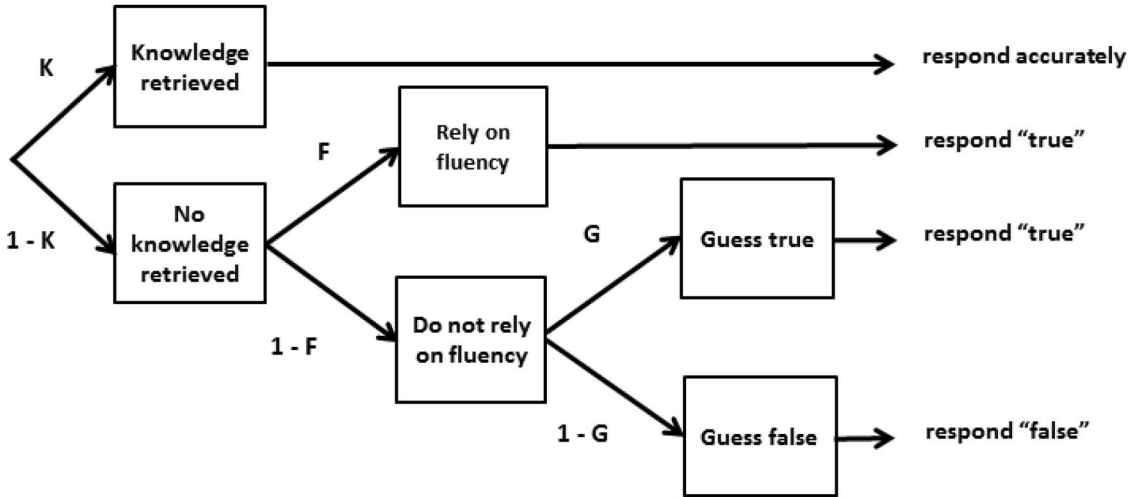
K

Knowledge retrieved

respond accurately

1 - K

No knowledge retrieved

F

Rely on fluency

respond “true”

1 - F

Do not rely on fluency

G

Guess true

respond “true”

1 - G

Guess false

respond “false”